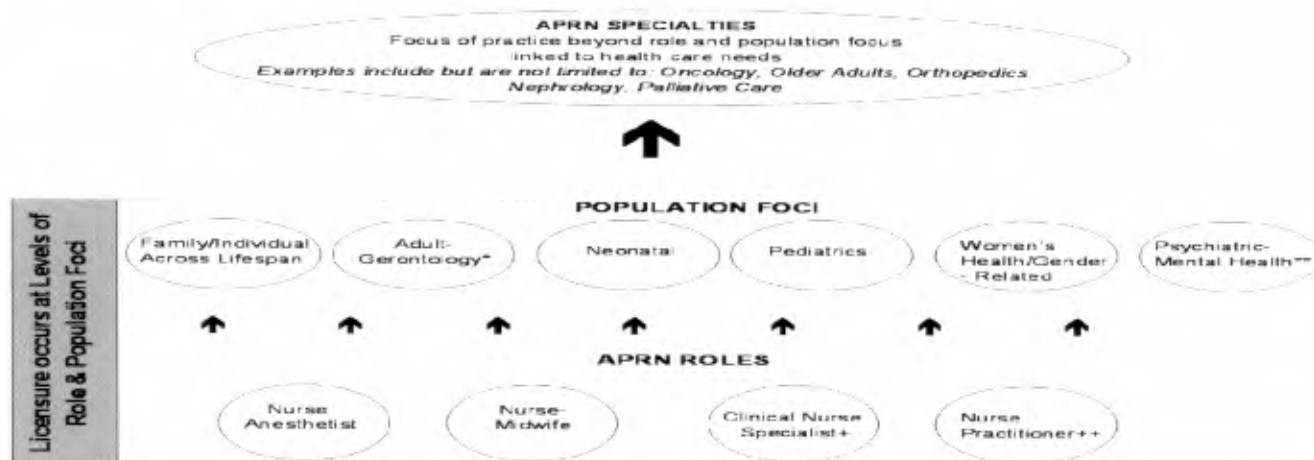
APRN SPECIALTIES
Focus of practice beyond role and population focus linked to health care needs
Examples include but are not limited to: Oncology, Older Adults, Orthopedics Nephrology, Palliative Care

Licensure occurs at Levels of Role & Population Foci

POPULATION FOCI

Family/Individual Across Lifespan

Adult-Gerontology*

Neonatal

Pediatrics

Women's Health/Gender-Related

Psychiatric-Mental Health**

APRN ROLES

Nurse Anesthetist

Nurse-Midwife

Clinical Nurse Specialist+

Nurse Practitioner++